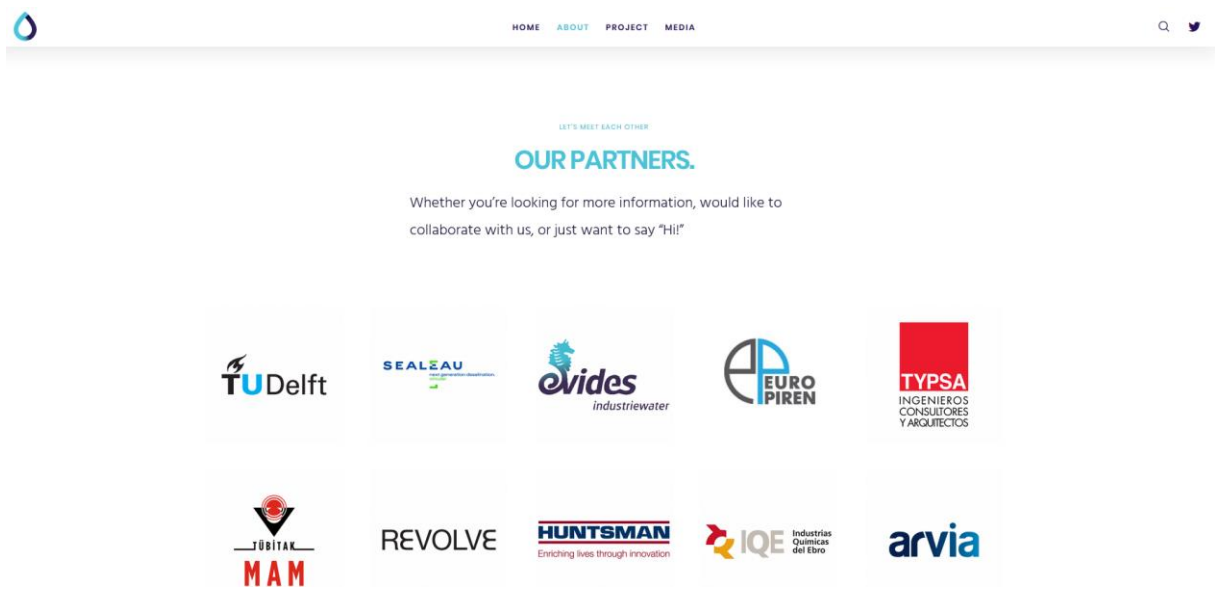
HOME ABOUT PROJECT MEDIA

LET'S MEET EACH OTHER

OUR PARTNERS.

Whether you're looking for more information, would like to collaborate with us, or just want to say "Hi!"

TUDelft

SEALEAU
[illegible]

evides
industriewater

EURO
PIREN

TYPSA
INGENIEROS
CONSULTORES
Y ARQUITECTOS

TÜBİTAK
MAM

REVOLVE

HUNTSMAN
Enriching lives through innovation

IQE Industrias Químicas del Ebro

arvia